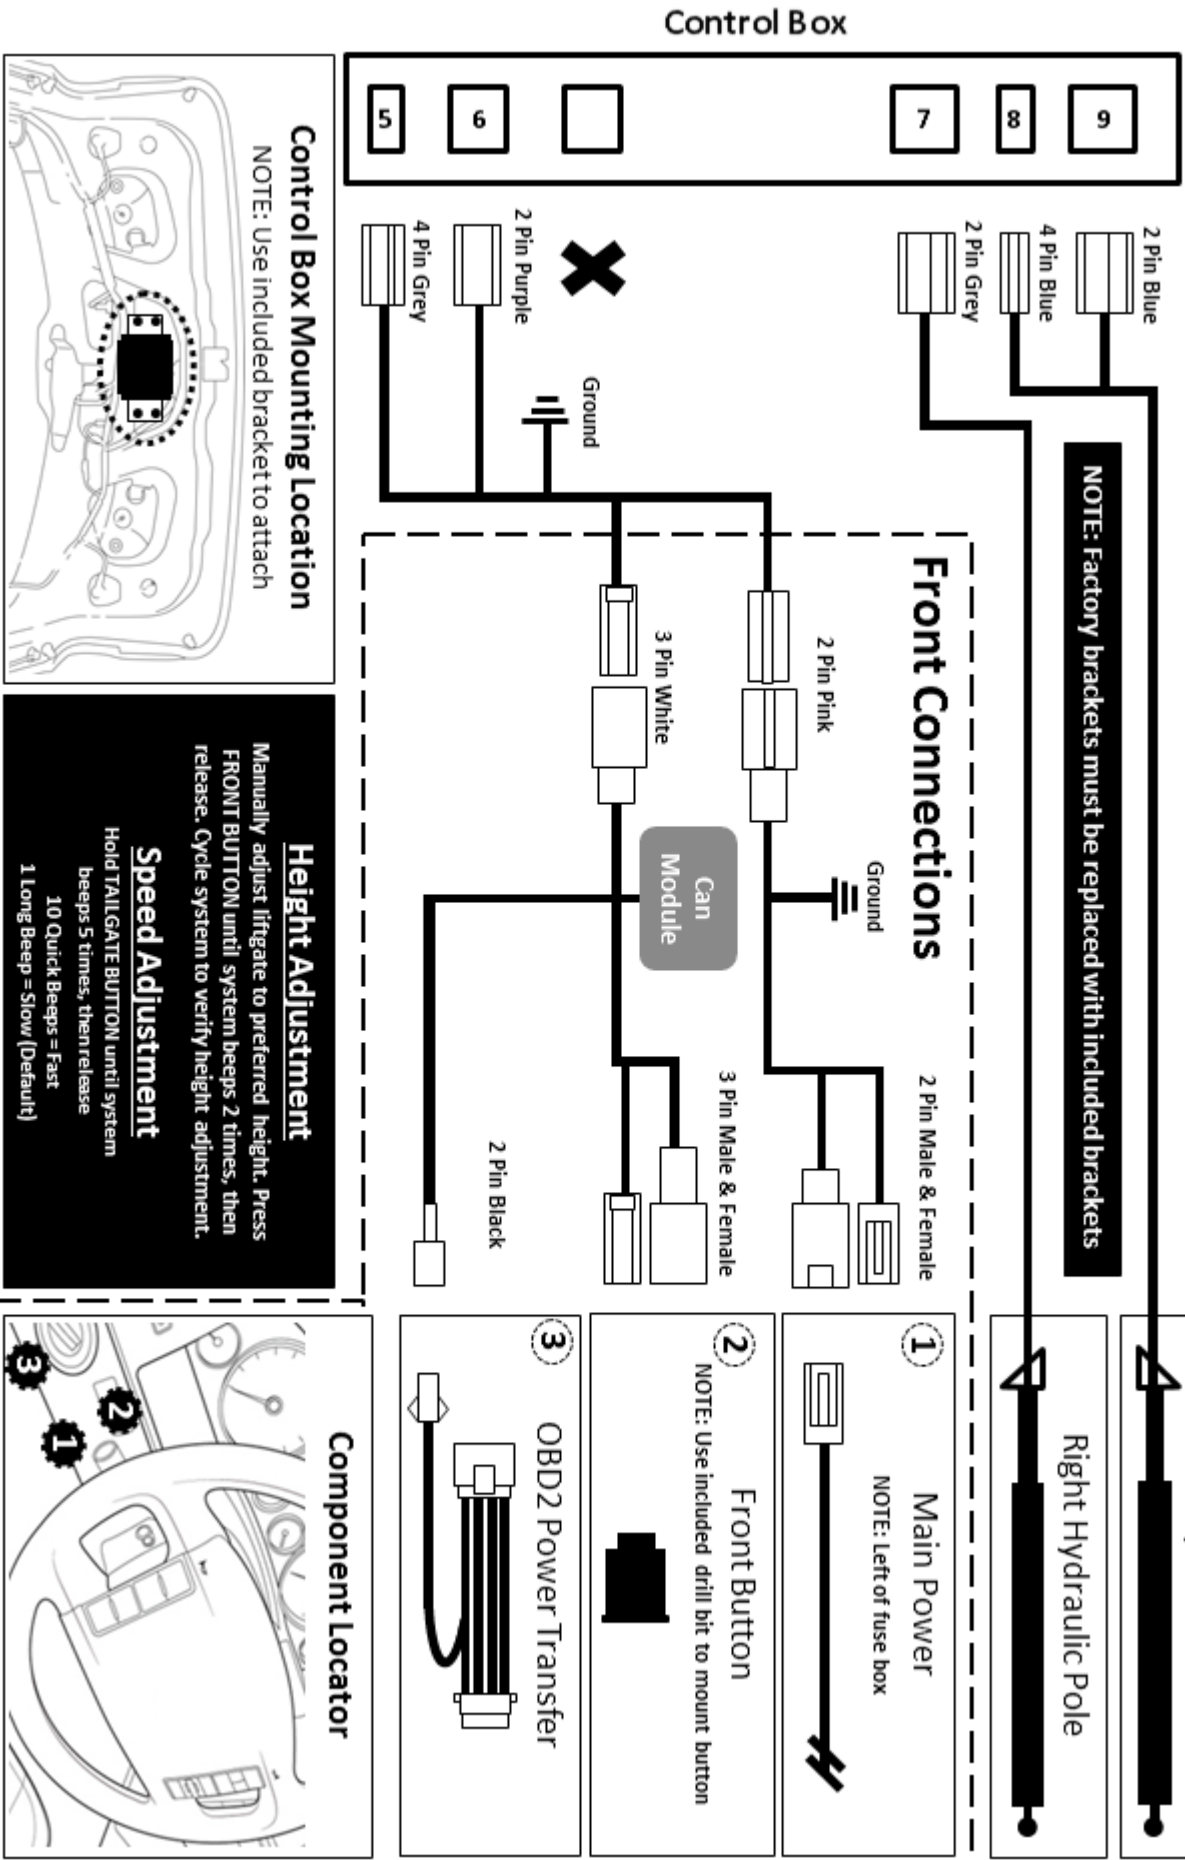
Control Box

5
6
7
8
9

2 Pin Blue
4 Pin Blue
2 Pin Grey
2 Pin Purple
4 Pin Grey
Ground

NOTE: Factory brackets must be replaced with included brackets

Control Box Mounting Location
NOTE: Use included bracket to attach

Front Connections
2 Pin Pink
3 Pin White
Ground
Can Module
2 Pin Male & Female
3 Pin Male & Female
2 Pin Black

Height Adjustment
Manually adjust liftgate to preferred height. Press FRONT BUTTON until system beeps 2 times, then release. Cycle system to verify height adjustment.

Speed Adjustment
Hold TAILGATE BUTTON until system beeps 5 times, then release
10 Quick Beeps = Fast
1 Long Beep = Slow (Default)

Right Hydraulic Pole

1
Main Power
NOTE: Left of fuse box

2
Front Button
NOTE: Use included drill bit to mount button

3
OBD2 Power Transfer

Component Locator
1
2
3